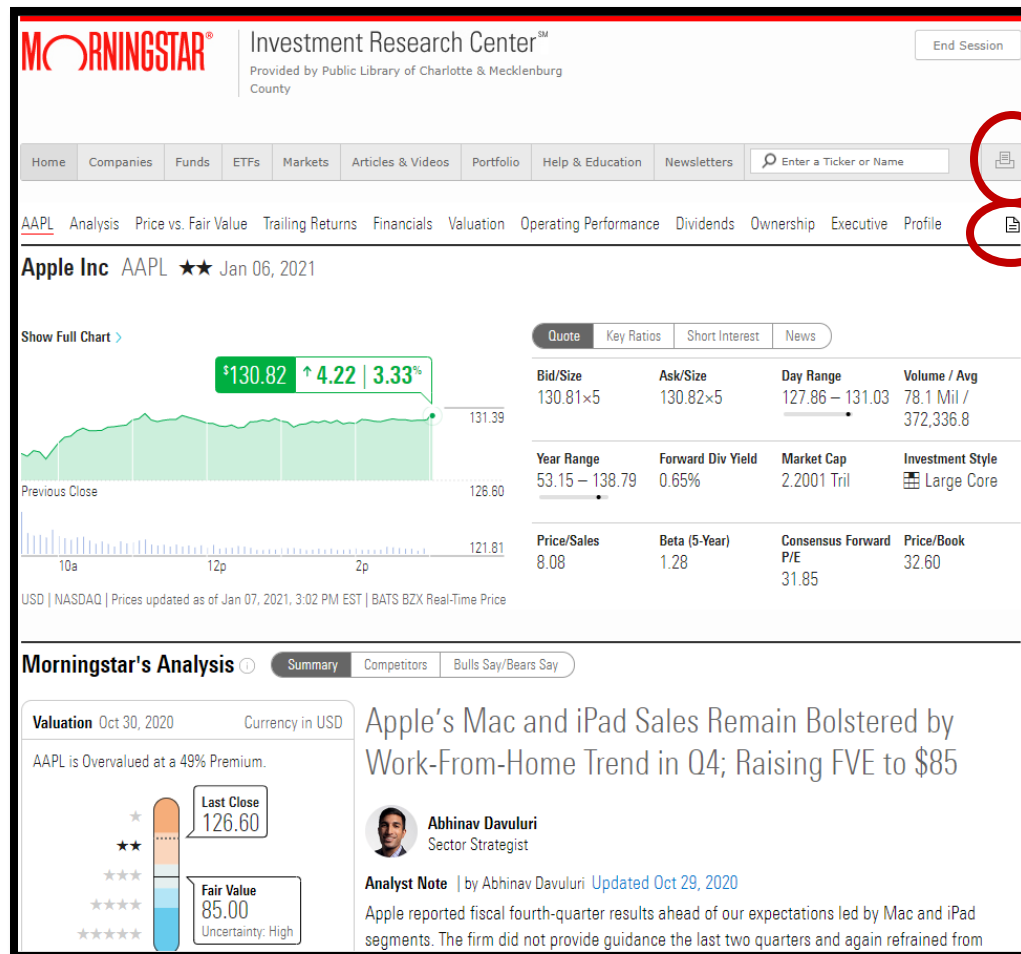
MORNINGSTAR®

Investment Research Center℠
Provided by Public Library of Charlotte & Mecklenburg County

End Session

Home | Companies | Funds | ETFs | Markets | Articles & Videos | Portfolio | Help & Education | Newsletters | Enter a Ticker or Name

AAPL | Analysis | Price vs. Fair Value | Trailing Returns | Financials | Valuation | Operating Performance | Dividends | Ownership | Executive | Profile

Apple Inc AAPL ★★ Jan 06, 2021

Show Full Chart ›

$130.82 ↑4.22 | 3.33%

131.39

Previous Close 126.60

121.81

10a 12p 2p

USD | NASDAQ | Prices updated as of Jan 07, 2021, 3:02 PM EST | BATS BZX Real-Time Price

Quote | Key Ratios | Short Interest | News

| Bid/Size | Ask/Size | Day Range | Volume / Avg |
|---|---|---|---|
| 130.81×5 | 130.82×5 | 127.86 – 131.03 | 78.1 Mil / 372,336.8 |
| Year Range | Forward Div Yield | Market Cap | Investment Style |
| 53.15 – 138.79 | 0.65% | 2.2001 Tril | Large Core |
| Price/Sales | Beta (5-Year) | Consensus Forward P/E | Price/Book |
| 8.08 | 1.28 | 31.85 | 32.60 |

Morningstar's Analysis

Summary | Competitors | Bulls Say/Bears Say

Valuation Oct 30, 2020 Currency in USD

AAPL is Overvalued at a 49% Premium.

Last Close
126.60

Fair Value
85.00
Uncertainty: High

Apple's Mac and iPad Sales Remain Bolstered by Work-From-Home Trend in Q4; Raising FVE to $85

Abhinav Davuluri
Sector Strategist

Analyst Note | by Abhinav Davuluri Updated Oct 29, 2020

Apple reported fiscal fourth-quarter results ahead of our expectations led by Mac and iPad segments. The firm did not provide guidance the last two quarters and again refrained from